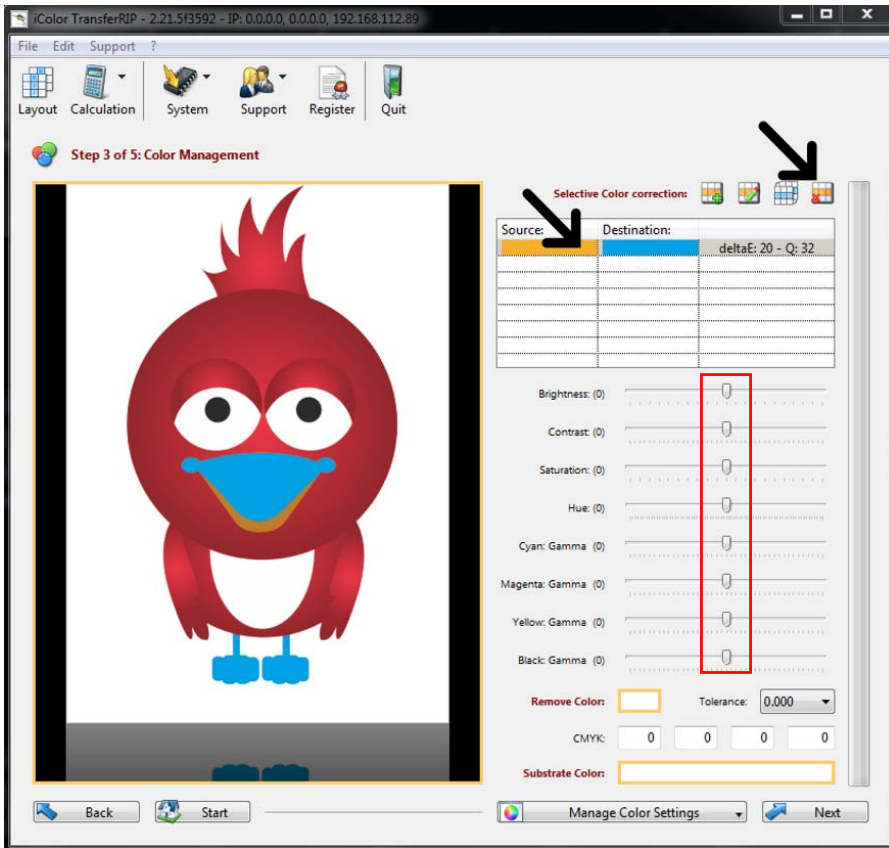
iColor TransferRIP - 2.21.5f3592 - IP: 0.0.0.0, 0.0.0.0, 192.168.112.89

File Edit Support ?

Layout Calculation System Support Register Quit

Step 3 of 5: Color Management

Selective Color correction:

| Source: | Destination: | |
|---|---|---|
| | | deltaE: 20 - Q: 32 |

Brightness: (0)

Contrast: (0)

Saturation: (0)

Hue: (0)

Cyan: Gamma (0)

Magenta: Gamma (0)

Yellow: Gamma (0)

Black: Gamma (0)

Remove Color:

Tolerance: 0.000

CMYK: 0 0 0 0

Substrate Color:

Back Start Manage Color Settings Next